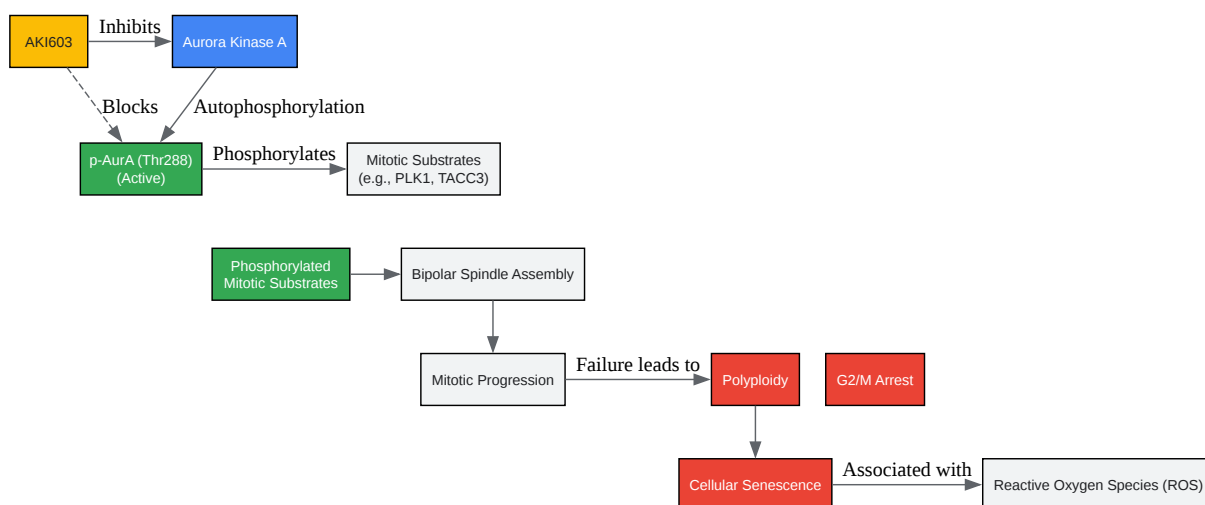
AKI603

Inhibits

Aurora Kinase A

Blocks

Autophosphorylation

p-AurA (Thr288) (Active)

Phosphorylates

Mitotic Substrates (e.g., PLK1, TACC3)

Phosphorylated Mitotic Substrates

Bipolar Spindle Assembly

Mitotic Progression

Failure leads to

Polyploidy

G2/M Arrest

Cellular Senescence

Associated with

Reactive Oxygen Species (ROS)